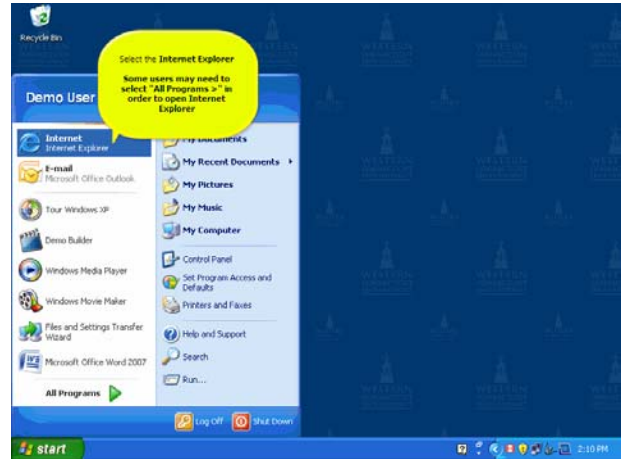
Recycle Bin

Select the Internet Explorer

Some users may need to select "All Programs >" in order to open Internet Explorer

Demo User

Internet
Internet Explorer

E-mail
Microsoft Office Outlook

Tour Windows XP

Demo Builder

Windows Media Player

Windows Movie Maker

Files and Settings Transfer Wizard

Microsoft Office Word 2007

All Programs

My Documents

My Recent Documents

My Pictures

My Music

My Computer

Control Panel

Set Program Access and Defaults

Printers and Faxes

Help and Support

Search

Run...

Log Off

Shut Down

start

2:10 PM